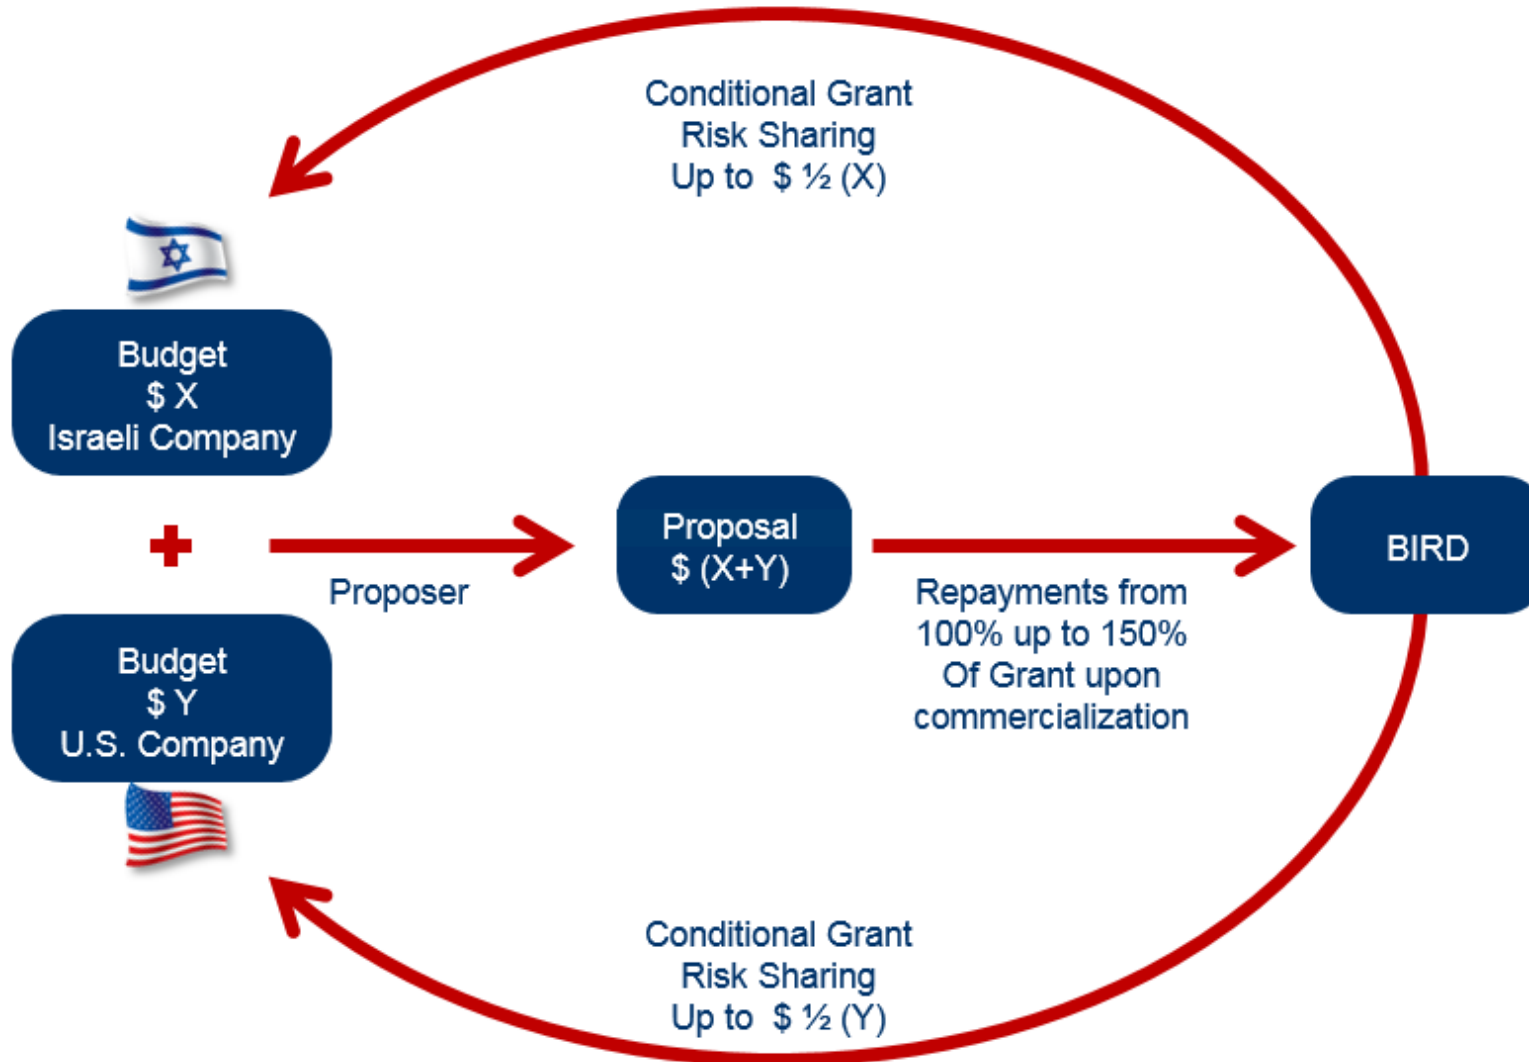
Conditional Grant
Risk Sharing
Up to $ ½ (X)

Budget
$ X
Israeli Company

+

Proposer

Proposal
$ (X+Y)

BIRD

Repayments from
100% up to 150%
Of Grant upon
commercialization

Budget
$ Y
U.S. Company

Conditional Grant
Risk Sharing
Up to $ ½ (Y)